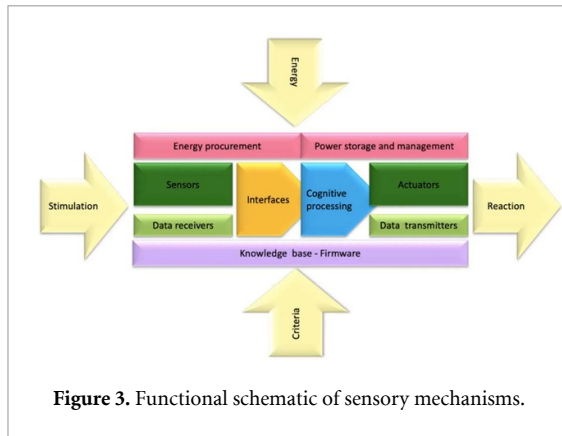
Energy

Energy procurement

Power storage and management

Stimulation

Sensors

Interfaces

Cognitive processing

Actuators

Reaction

Data receivers

Data transmitters

Knowledge base - Firmware

Criteria

**Figure 3.** Functional schematic of sensory mechanisms.